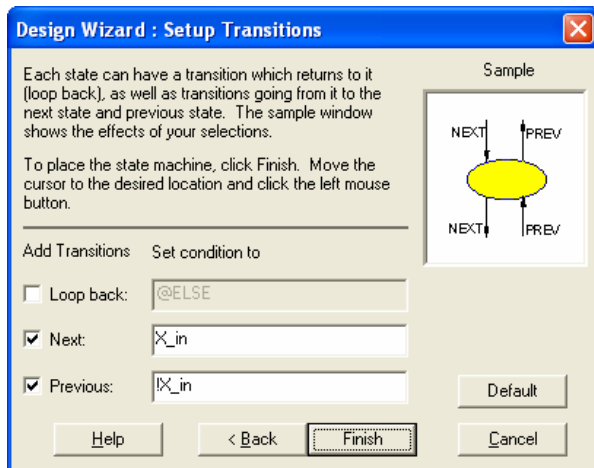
Design Wizard : Setup Transitions

Each state can have a transition which returns to it (loop back), as well as transitions going from it to the next state and previous state. The sample window shows the effects of your selections.

To place the state machine, click Finish. Move the cursor to the desired location and click the left mouse button.

Sample

NEXT
PREV
NEXT
PREV

Add Transitions
Set condition to

Loop back:
@ELSE

Next:
X_in

Previous:
!X_in

Default

Help
< Back
Finish
Cancel